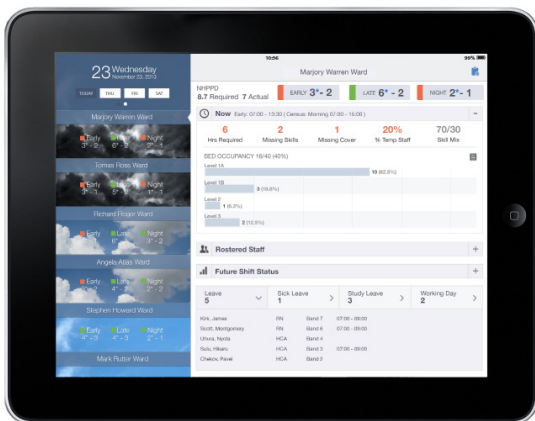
10:56 99%

23 Wednesday November 23, 2013

TODAY THU FRI SAT

Marjory Warren Ward

Early 3⁺ - 2 Late 6⁺ - 2 Night 2⁺ - 1

Tomas Ross Ward

Early 3⁺ - 2 Late 5⁺ - 2 Night 1⁺ - 1

Richard Roger Ward

Early 4⁺ - 1 Late 6⁺ - 2 Night 3⁺ - 2

Angela Atas Ward

Early Late Night

Stephen Howard Ward

Early 4⁺ - 3 Late 4⁺ - 3 Night 1⁺ - 3

Mark Rutter Ward

Marjory Warren Ward

NHPPD
8.7 Required 7 Actual

EARLY 3⁺ - 2 LATE 6⁺ - 2 NIGHT 2⁺ - 1

Now Early: 07:00 - 13:30 (Census: Morning 07:00 - 15:00)

| 6 | 2 | 1 | 20% | 70/30 |
|---|---|---|---|---|
| Hrs Required | Missing Skills | Missing Cover | % Temp Staff | Skill Mix |

BED OCCUPANCY 16/40 (40%)

Level 1A 10 (62.5%)
Level 1B 3 (18.8%)
Level 2 1 (6.3%)
Level 3 2 (12.5%)

Rostered Staff

Future Shift Status

| Leave 5 | Sick Leave 1 | Study Leave 3 | Working Day 2 |
|---|---|---|---|

| Kirk, James | RN | Band 7 | 07:00 - 09:00 |
|---|---|---|---|
| Scott, Montgomery | RN | Band 6 | 07:00 - 09:00 |
| Uhura, Nyota | HCA | Band 4 | |
| Sulu, Hikaru | HCA | Band 3 | 07:00 - 09:00 |
| Chekov, Pavel | HCA | Band 2 | |